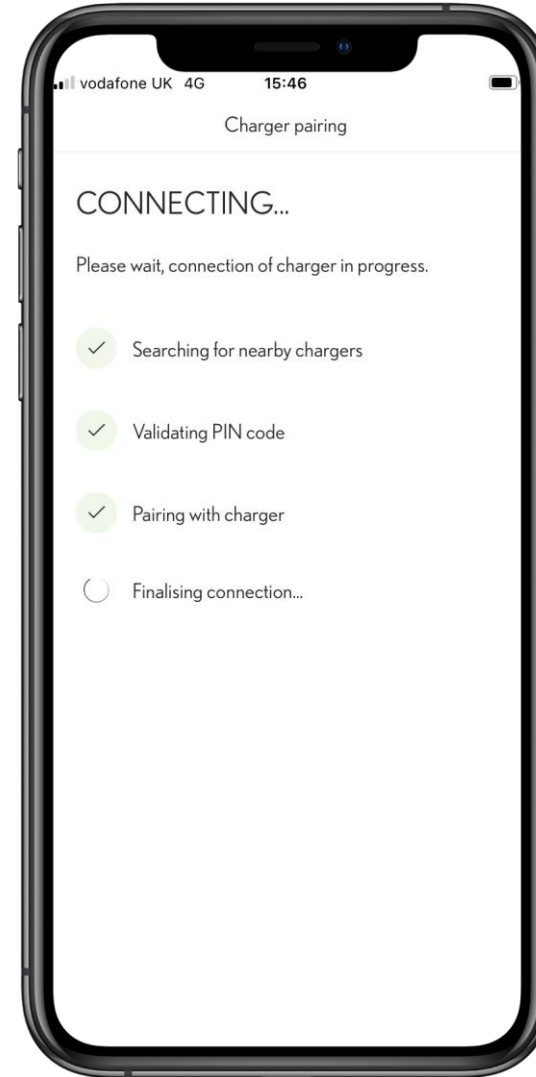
vodafone UK 4G 15:46

Charger pairing

CONNECTING...

Please wait, connection of charger in progress.

Searching for nearby chargers

Validating PIN code

Pairing with charger

Finalising connection...